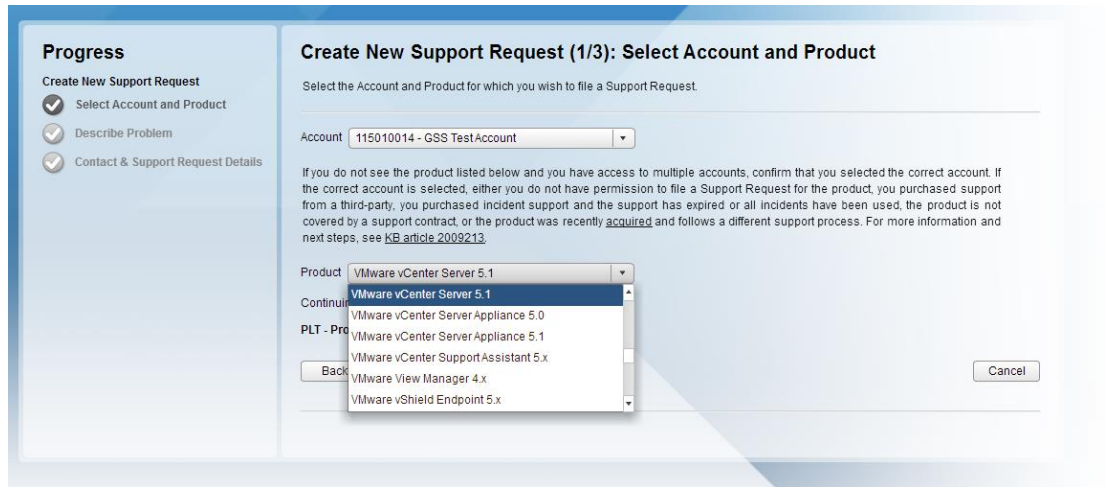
Progress

Create New Support Request

Select Account and Product

Describe Problem

Contact & Support Request Details

Create New Support Request (1/3): Select Account and Product

Select the Account and Product for which you wish to file a Support Request.

Account 115010014 - GSS Test Account

If you do not see the product listed below and you have access to multiple accounts, confirm that you selected the correct account. If the correct account is selected, either you do not have permission to file a Support Request for the product, you purchased support from a third-party, you purchased incident support and the support has expired or all incidents have been used, the product is not covered by a support contract, or the product was recently acquired and follows a different support process. For more information and next steps, see KB article 2009213.

Product VMware vCenter Server 5.1

VMware vCenter Server 5.1
VMware vCenter Server Appliance 5.0
VMware vCenter Server Appliance 5.1
VMware vCenter Support Assistant 5.x
VMware View Manager 4.x
VMware vShield Endpoint 5.x

Continuin

PLT - Pro

Back

Cancel